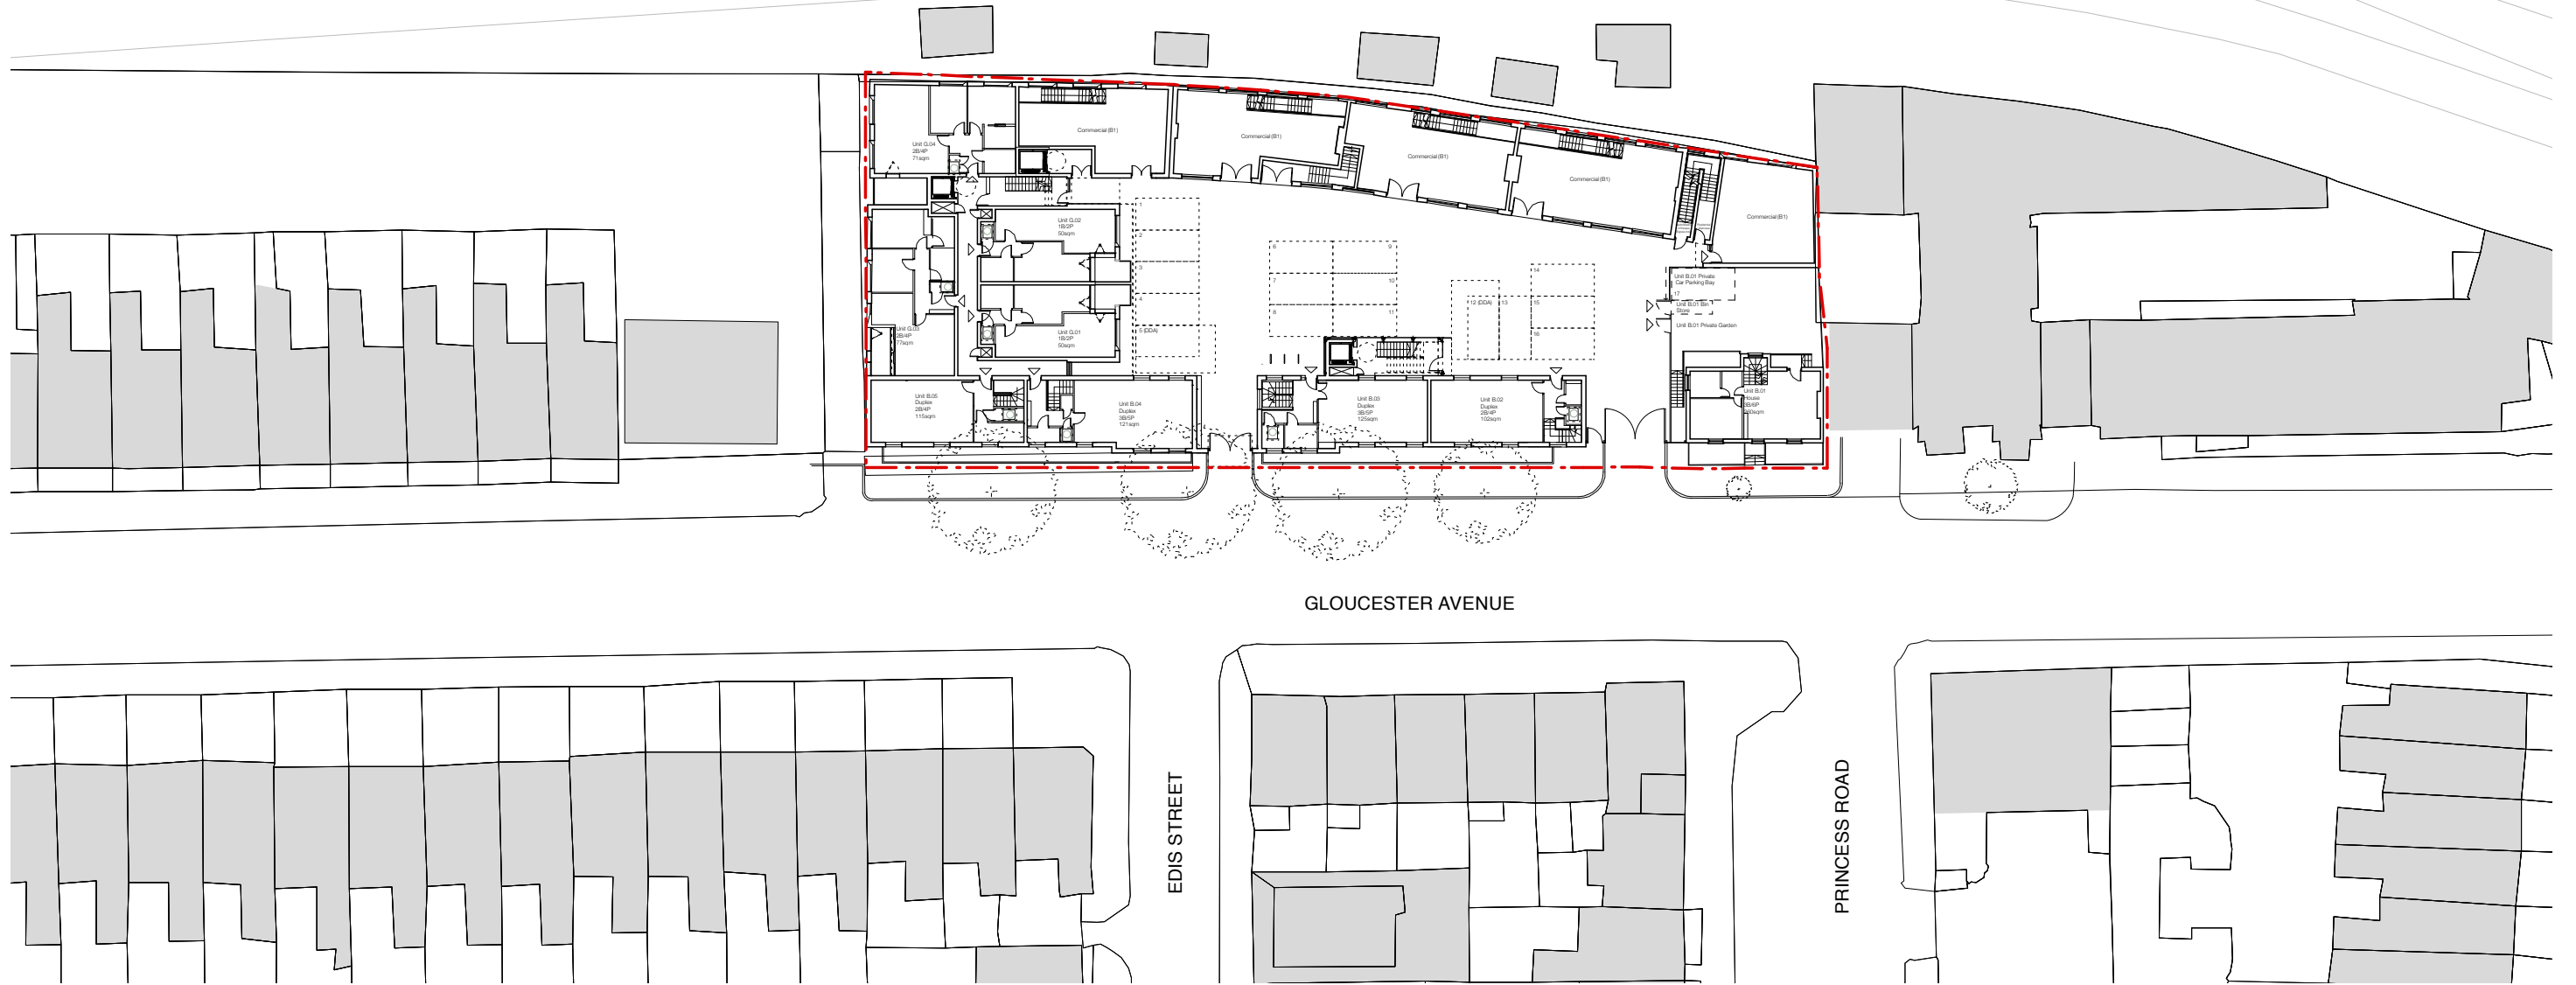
Unit G.04
2B/4P
71sqm

Commercial (B1)

Commercial (B1)

Commercial (B1)

Commercial (B1)

Commercial (B1)

Unit G.02
1B/2P
50sqm

Unit G.01
1B/2P
50sqm

Unit G.03
2B/4P
77sqm

5 (DDA)

12 (DDA)

Unit B.01 Private Car Parking Bay

Unit B.01 Bin Store

Unit B.01 Private Garden

Unit B.05
Duplex
2B/4P
115sqm

Unit B.04
Duplex
3B/5P
121sqm

Unit B.03
Duplex
3B/5P
125sqm

Unit B.02
Duplex
2B/4P
102sqm

Unit B.01
House
3B/6P
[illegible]sqm

GLOUCESTER AVENUE

EDIS STREET

PRINCESS ROAD